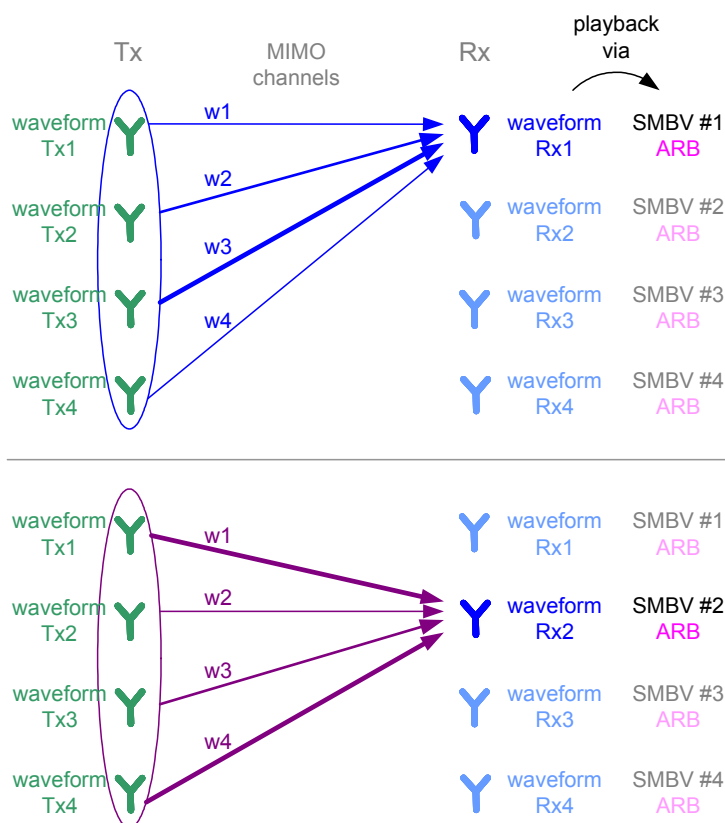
Tx

MIMO channels

Rx

playback via

waveform Tx1

w1

waveform Rx1

SMBV #1 ARB

waveform Tx2

w2

waveform Rx2

SMBV #2 ARB

waveform Tx3

w3

waveform Rx3

SMBV #3 ARB

waveform Tx4

w4

waveform Rx4

SMBV #4 ARB

waveform Tx1

w1

waveform Rx1

SMBV #1 ARB

waveform Tx2

w2

waveform Rx2

SMBV #2 ARB

waveform Tx3

w3

waveform Rx3

SMBV #3 ARB

waveform Tx4

w4

waveform Rx4

SMBV #4 ARB